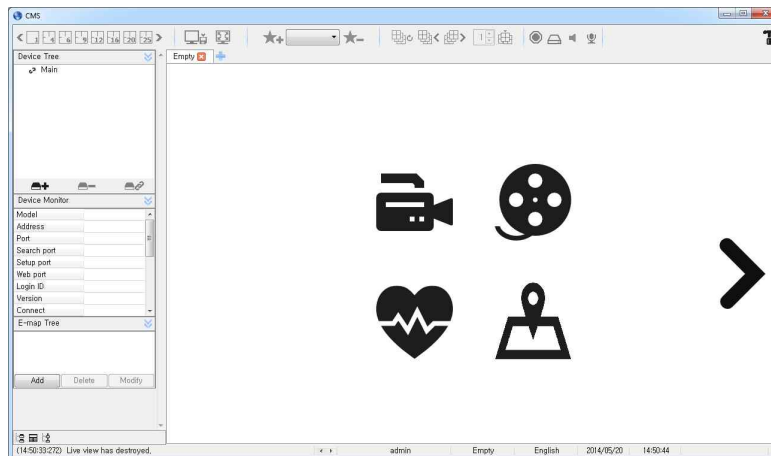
CMS

Device Tree

Main

Empty

Device Monitor

Model
Address
Port
Search port
Setup port
Web port
Login ID
Version
Connect

E-map Tree

Add Delete Modify

(14:50:33:272) Live view has destroyed.

admin Empty English 2014/05/20 14:50:44